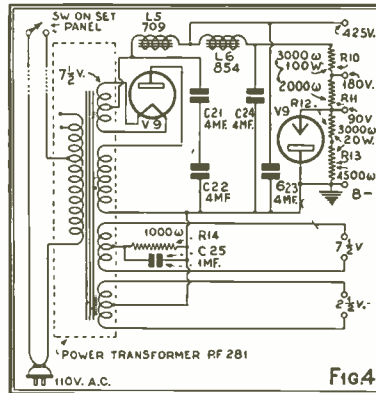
SW ON SET PANEL

L5 709

L6 854

$7\frac{1}{2}$V.

V9

C21 4MF.

C24 4MF.

C22 4MF

3000ω 100W.

R10

425V.

180V.

2000ω

RH

V9

R12

90V

3000ω 20W.

C23 4MF.

R13

4500ω

B-

R14

1000ω

C25 1MF.

$7\frac{1}{2}$V

$2\frac{1}{2}$V.

POWER TRANSFORMER PF 281

110V. A.C.

FIG4